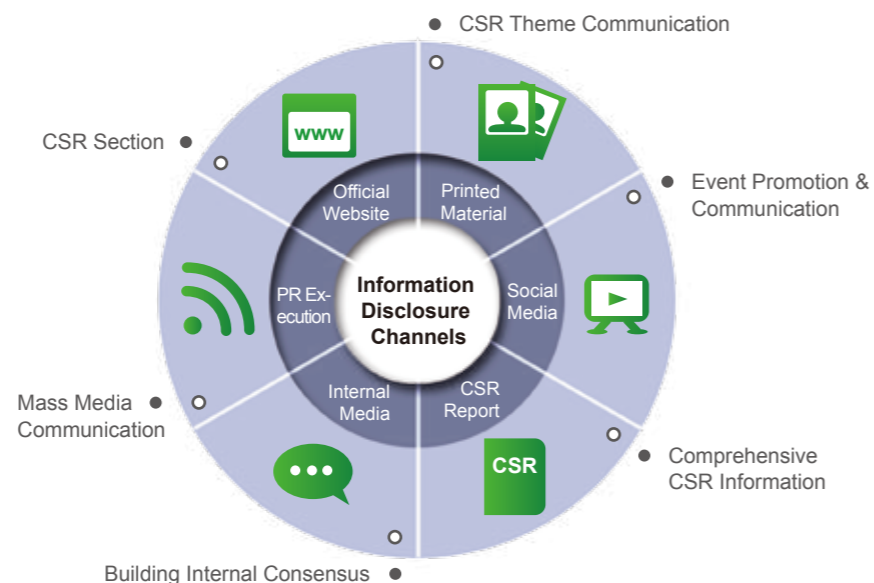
CSR Theme Communication

CSR Section

Event Promotion & Communication

www

Official Website

Printed Material

Information Disclosure Channels

PR Execution

Social Media

Internal Media

CSR Report

Mass Media Communication

CSR

Comprehensive CSR Information

Building Internal Consensus